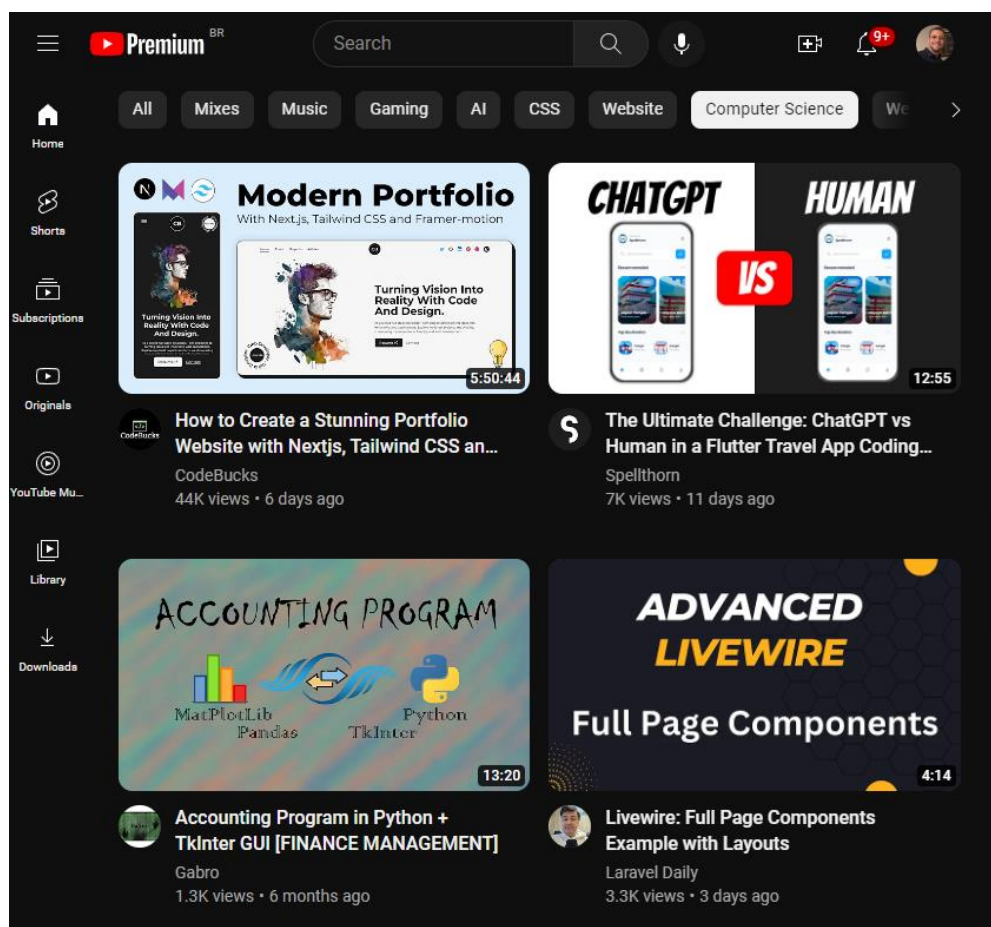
Premium BR
Search
9+

All Mixes Music Gaming AI CSS Website Computer Science We

Home
Shorts
Subscriptions
Originals
YouTube Mu...
Library
Downloads

Modern Portfolio
With Next.js, Tailwind CSS and Framer-motion
Turning Vision Into Reality With Code And Design.
Turning Vision Into Reality With Code And Design.
5:50:44
CodeBucks
How to Create a Stunning Portfolio Website with Nextjs, Tailwind CSS an...
CodeBucks
44K views • 6 days ago

CHATGPT
VS
HUMAN
12:55
The Ultimate Challenge: ChatGPT vs Human in a Flutter Travel App Coding...
Spellthorn
7K views • 11 days ago

ACCOUNTING PROGRAM
MatPlotLib
Pandas
TkInter
Python
13:20
Accounting Program in Python + TkInter GUI [FINANCE MANAGEMENT]
Gabro
1.3K views • 6 months ago

ADVANCED
LIVEWIRE
Full Page Components
4:14
Livewire: Full Page Components Example with Layouts
Laravel Daily
3.3K views • 3 days ago